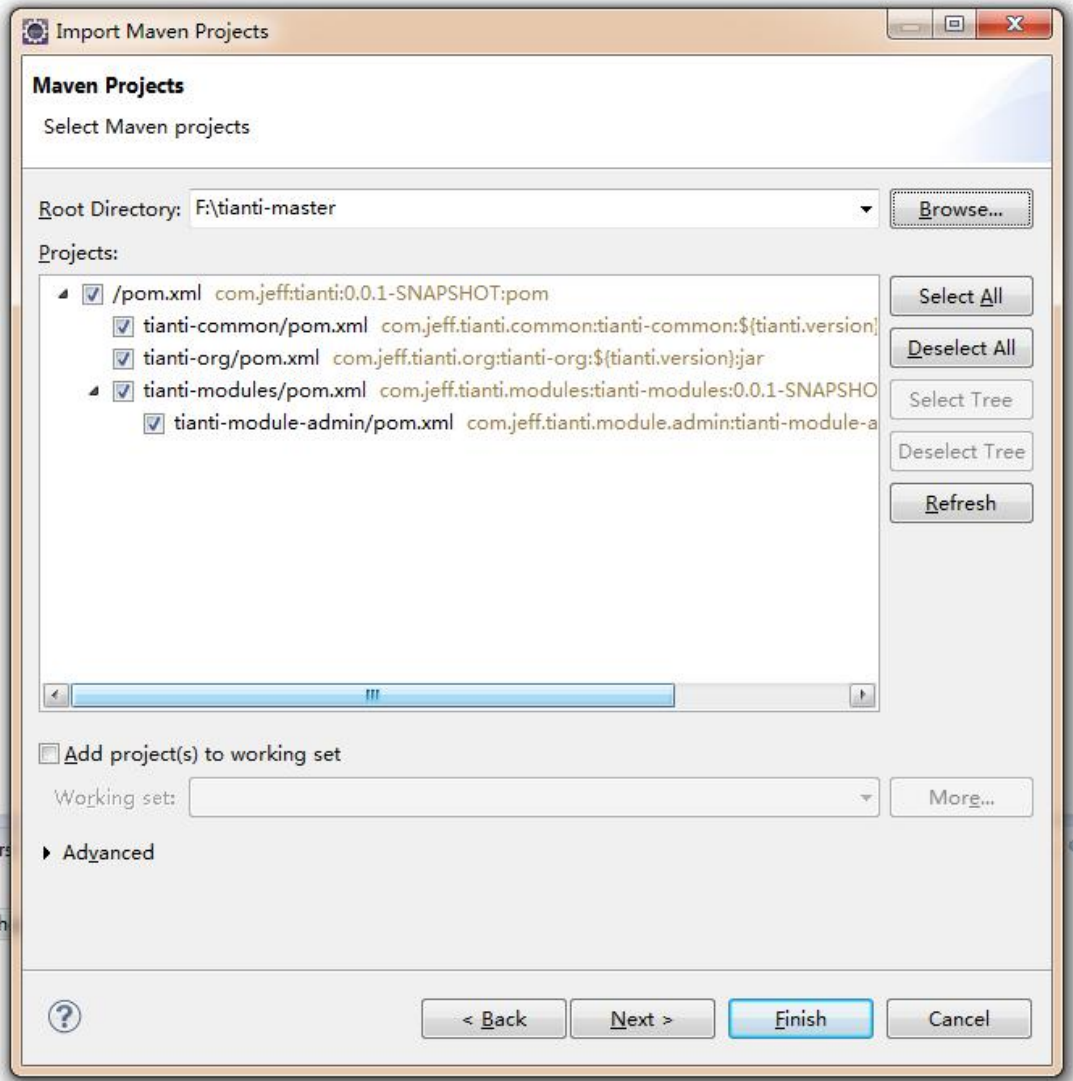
Import Maven Projects

Maven Projects

Select Maven projects

Root Directory: F:\tianti-master

Browse...

Projects:

/pom.xml com.jeff:tianti:0.0.1-SNAPSHOT:pom

tianti-common/pom.xml com.jeff.tianti.common:tianti-common:${tianti.version}

tianti-org/pom.xml com.jeff.tianti.org:tianti-org:${tianti.version}:jar

tianti-modules/pom.xml com.jeff.tianti.modules:tianti-modules:0.0.1-SNAPSHO

tianti-module-admin/pom.xml com.jeff.tianti.module.admin:tianti-module-a

Select All

Deselect All

Select Tree

Deselect Tree

Refresh

Add project(s) to working set

Working set:

More...

Advanced

< Back

Next >

Finish

Cancel